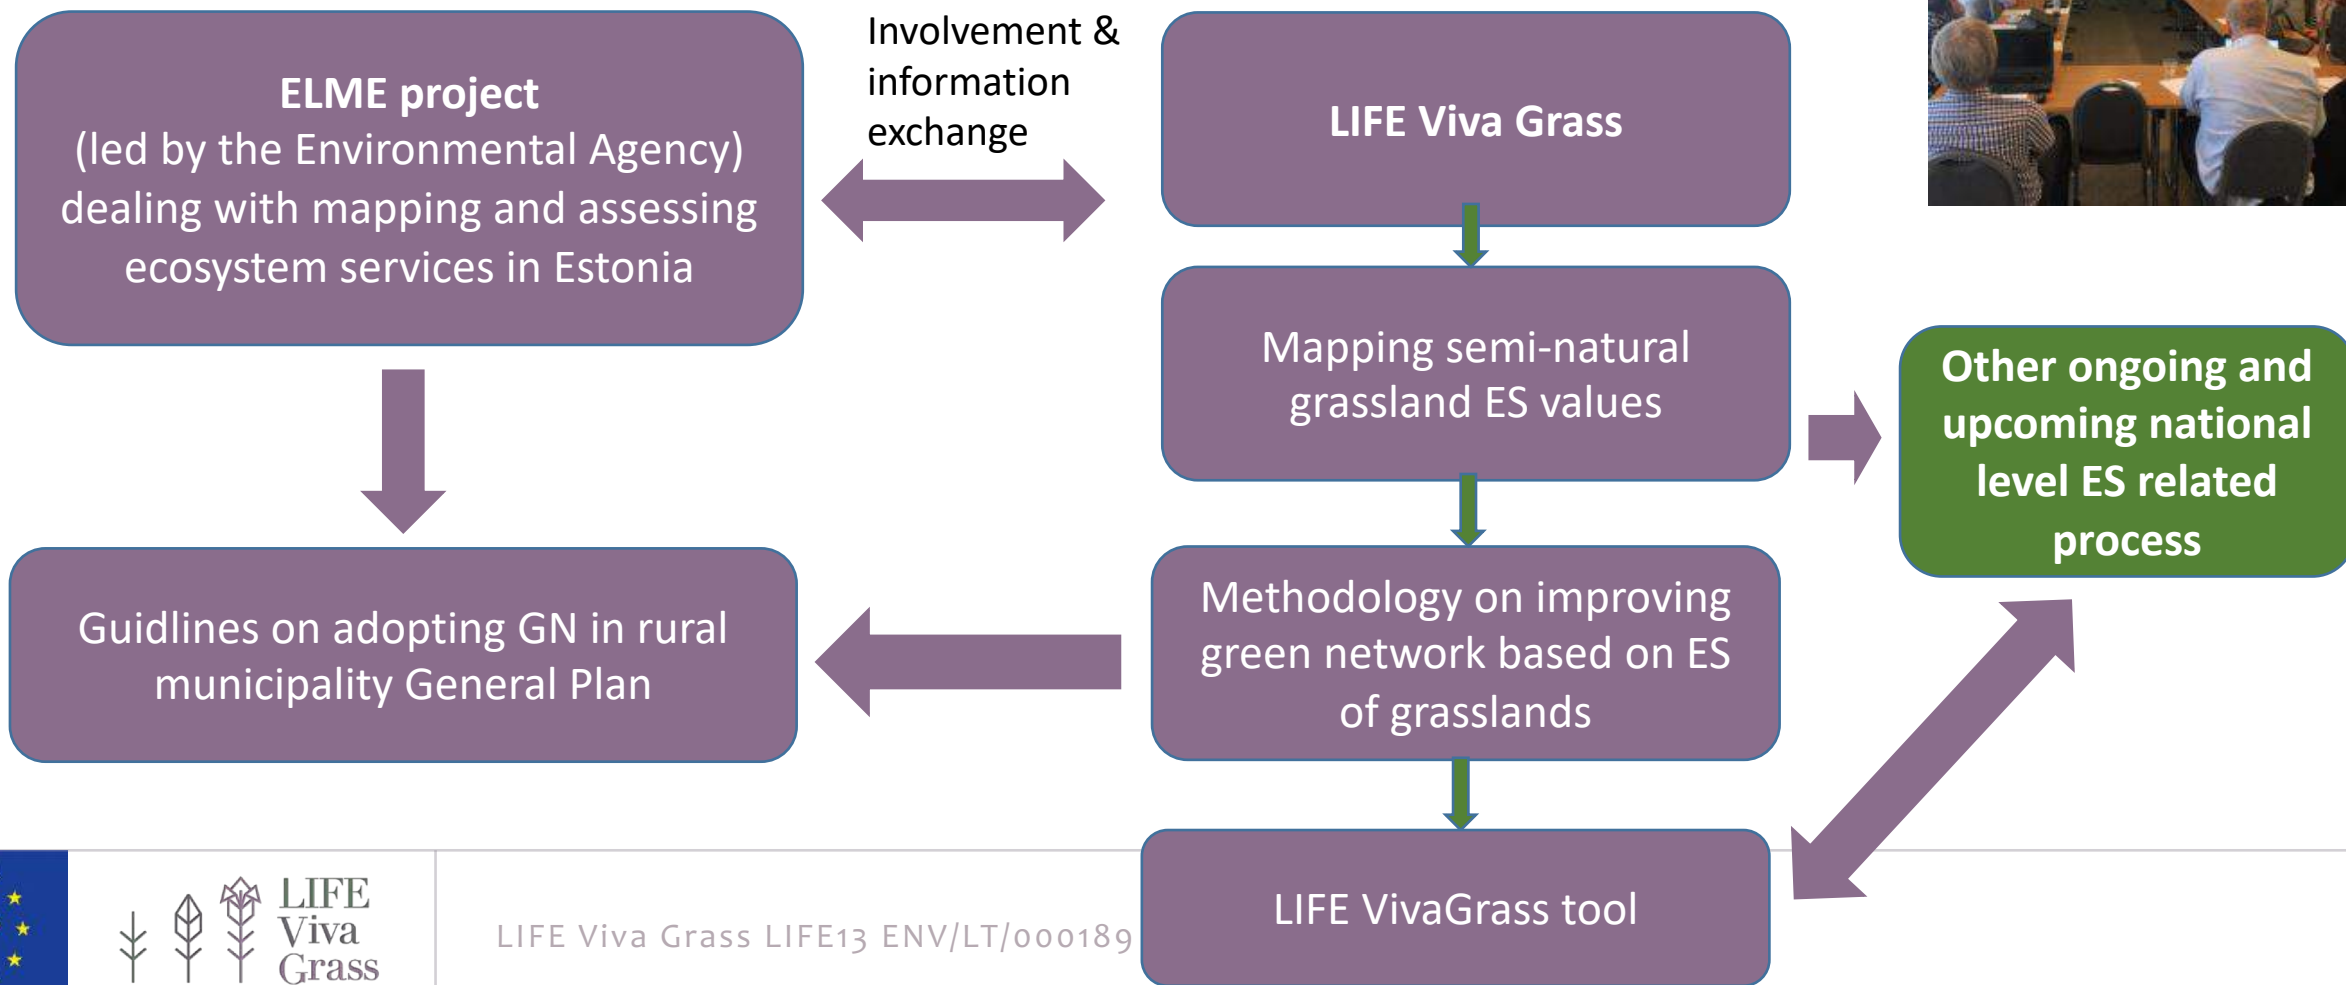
**ELME project**
(led by the Environmental Agency) dealing with mapping and assessing ecosystem services in Estonia

Involvement & information exchange

**LIFE Viva Grass**

Mapping semi-natural grassland ES values

**Other ongoing and upcoming national level ES related process**

Guidlines on adopting GN in rural municipality General Plan

Methodology on improving green network based on ES of grasslands

LIFE VivaGrass tool

LIFE Viva Grass

LIFE Viva Grass LIFE13 ENV/LT/000189